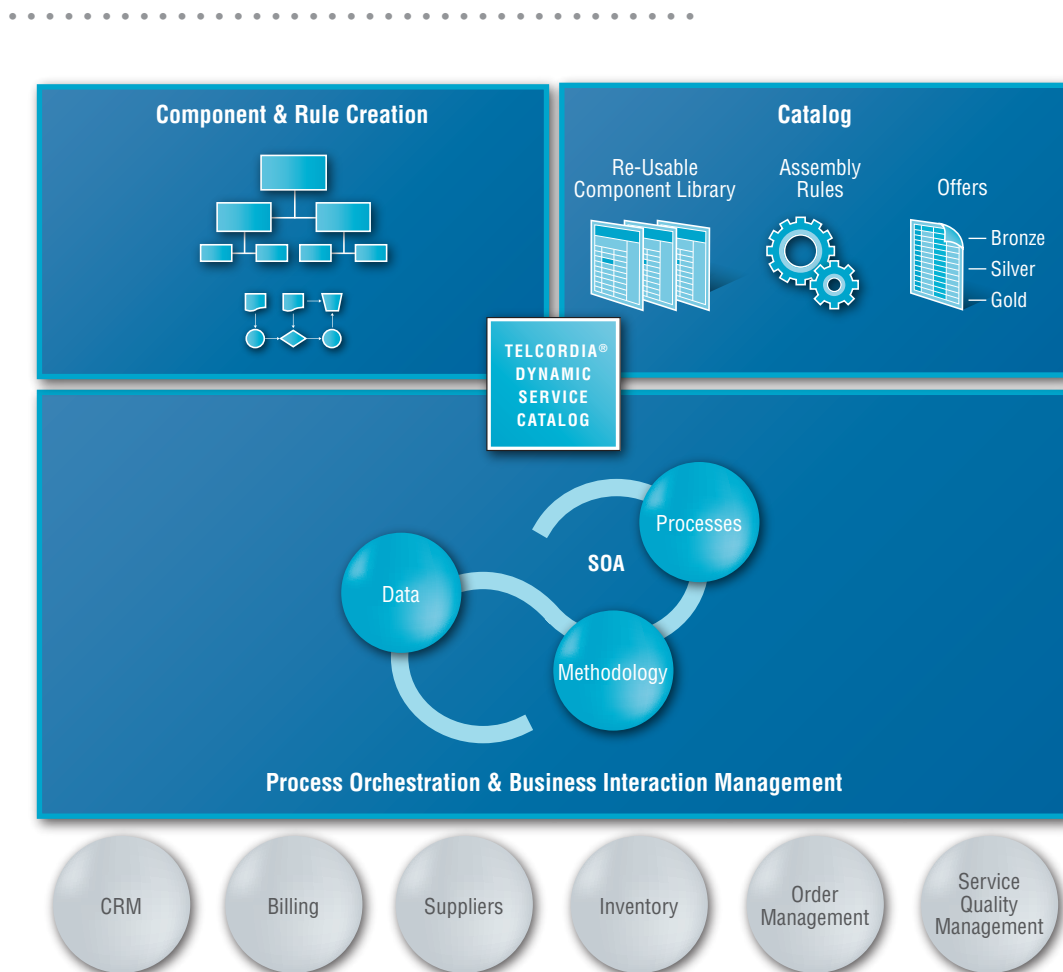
Component & Rule Creation

Catalog

Re-Usable Component Library

Assembly Rules

Offers

— Bronze
— Silver
— Gold

TELCORDIA® DYNAMIC SERVICE CATALOG

Processes

SOA

Data

Methodology

Process Orchestration & Business Interaction Management

CRM

Billing

Suppliers

Inventory

Order Management

Service Quality Management